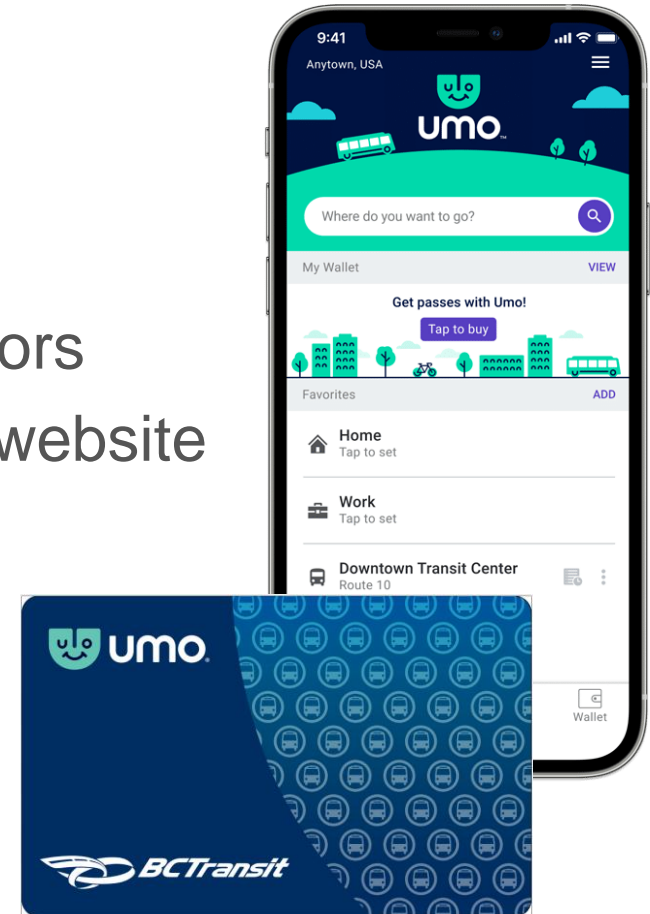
ors
website

9:41
Anytown, USA
umo
Where do you want to go?
My Wallet
VIEW
Get passes with Umo!
Tap to buy
Favorites
ADD
Home
Tap to set
Work
Tap to set
Downtown Transit Center
Route 10
Wallet

umo
BCTransit